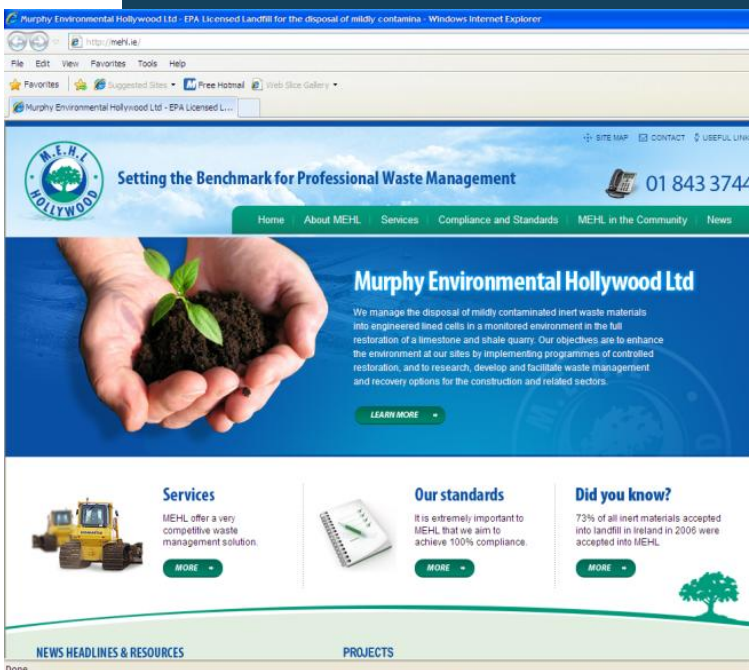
Murphy Environmental Hollywood Ltd - EPA Licensed Landfill for the disposal of mildly contamina - Windows Internet Explorer

http://mehl.ie/

File Edit View Favorites Tools Help

Favorites Suggested Sites Free Hotmail Web Slice Gallery

Murphy Environmental Hollywood Ltd - EPA Licensed L...

SITE MAP CONTACT USEFUL LIN

M.E.H.L HOLLYWOOD

Setting the Benchmark for Professional Waste Management

01 843 3744

Home About MEHL Services Compliance and Standards MEHL in the Community News

Murphy Environmental Hollywood Ltd

We manage the disposal of mildly contaminated inert waste materials into engineered lined cells in a monitored environment in the full restoration of a limestone and shale quarry. Our objectives are to enhance the environment at our sites by implementing programmes of controlled restoration, and to research, develop and facilitate waste management and recovery options for the construction and related sectors.

LEARN MORE

Services

MEHL offer a very competitive waste management solution.

MORE

Our standards

It is extremely important to MEHL that we aim to achieve 100% compliance.

MORE

Did you know?

73% of all inert materials accepted into landfill in Ireland in 2006 were accepted into MEHL

MORE

NEWS HEADLINES & RESOURCES

PROJECTS

Done